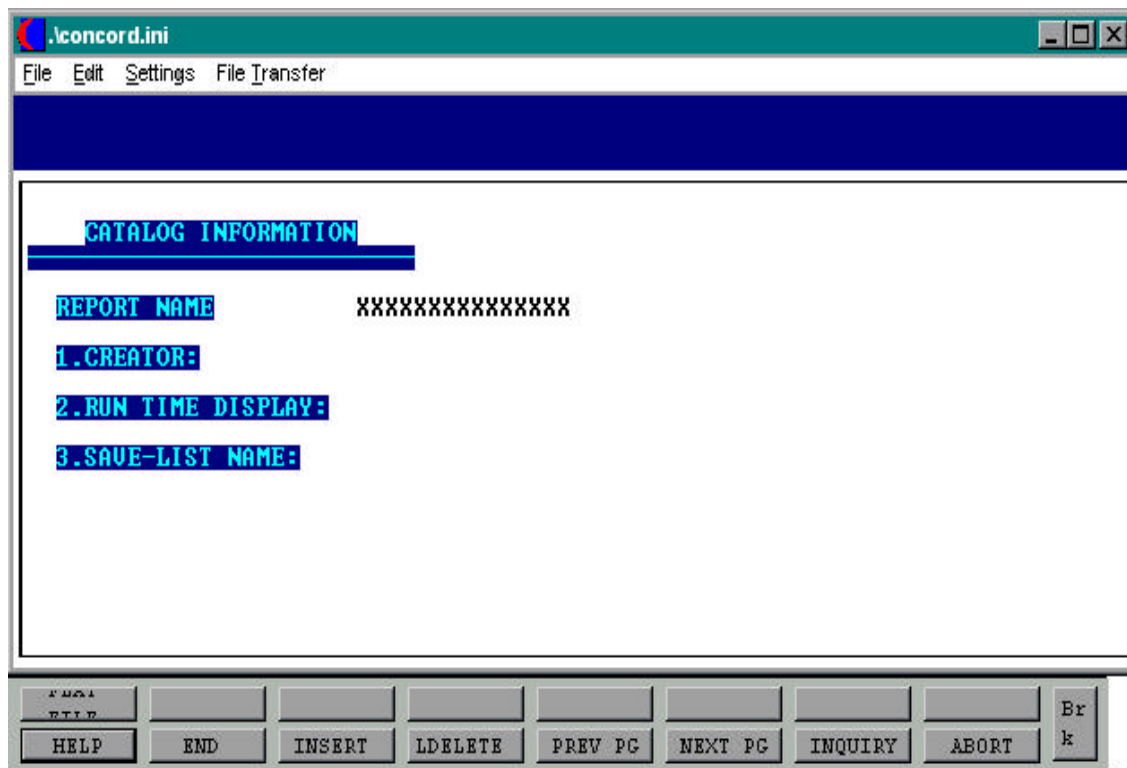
.\concord.ini

File Edit Settings File Transfer

CATALOG INFORMATION

REPORT NAME XXXXXXXXXXXXXXX

1.CREATOR:

2.RUN TIME DISPLAY:

3.SAVE-LIST NAME:

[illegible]

HELP END INSERT LDELETE PREV PG NEXT PG INQUIRY ABORT Brk